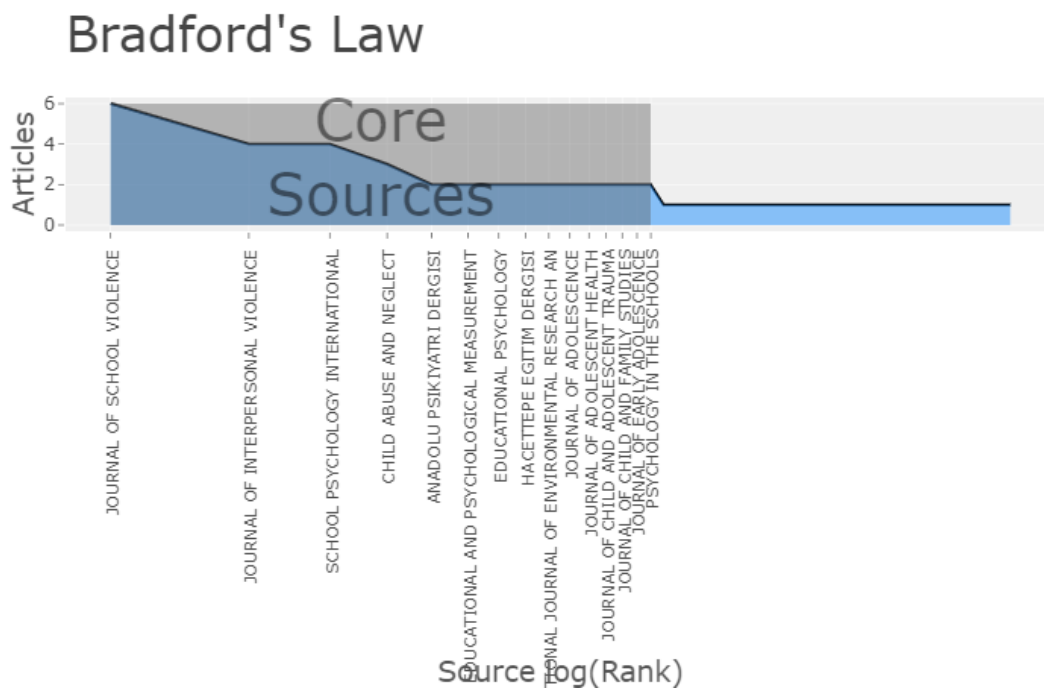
Bradford's Law

Articles

6
4
2
0

Core
Sources

JOURNAL OF SCHOOL VIOLENCE
JOURNAL OF INTERPERSONAL VIOLENCE
SCHOOL PSYCHOLOGY INTERNATIONAL
CHILD ABUSE AND NEGLECT
ANADOLU PSIKIYATRI DERGISI
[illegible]UCATIONAL AND PSYCHOLOGICAL MEASUREMENT
EDUCATIONAL PSYCHOLOGY
HACETTEPE EGITIM DERGISI
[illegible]ONAL JOURNAL OF ENVIRONMENTAL RESEARCH AN
JOURNAL OF ADOLESCENCE
JOURNAL OF ADOLESCENT HEALTH
JOURNAL OF CHILD AND ADOLESCENT TRAUMA
JOURNAL OF CHILD AND FAMILY STUDIES
JOURNAL OF EARLY ADOLESCENCE
PSYCHOLOGY IN THE SCHOOLS

Source log(Rank)